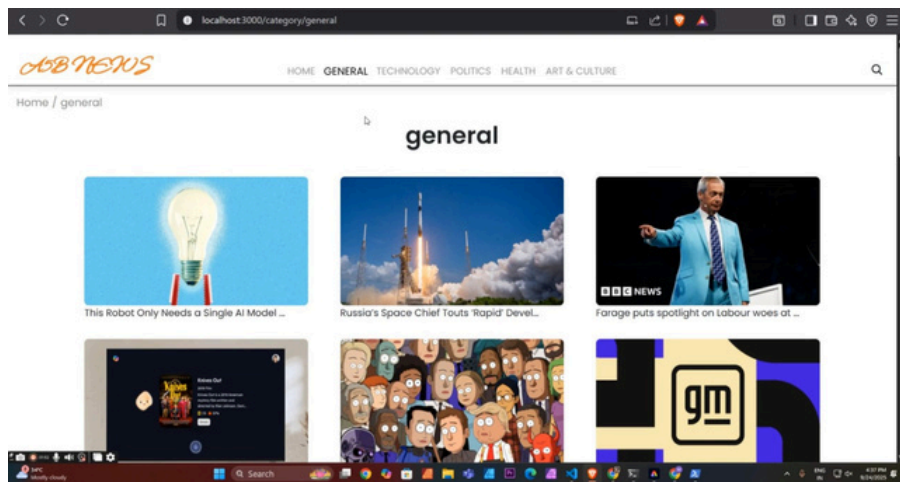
localhost:3000/category/general

ABNEWS

HOME GENERAL TECHNOLOGY POLITICS HEALTH ART & CULTURE

Home / general

general

This Robot Only Needs a Single AI Model ...

Russia's Space Chief Touts 'Rapid' Devel...

BBC NEWS

Farage puts spotlight on Labour woes at ...

Knives Out

gm

Search

ENG IN
4:37 PM